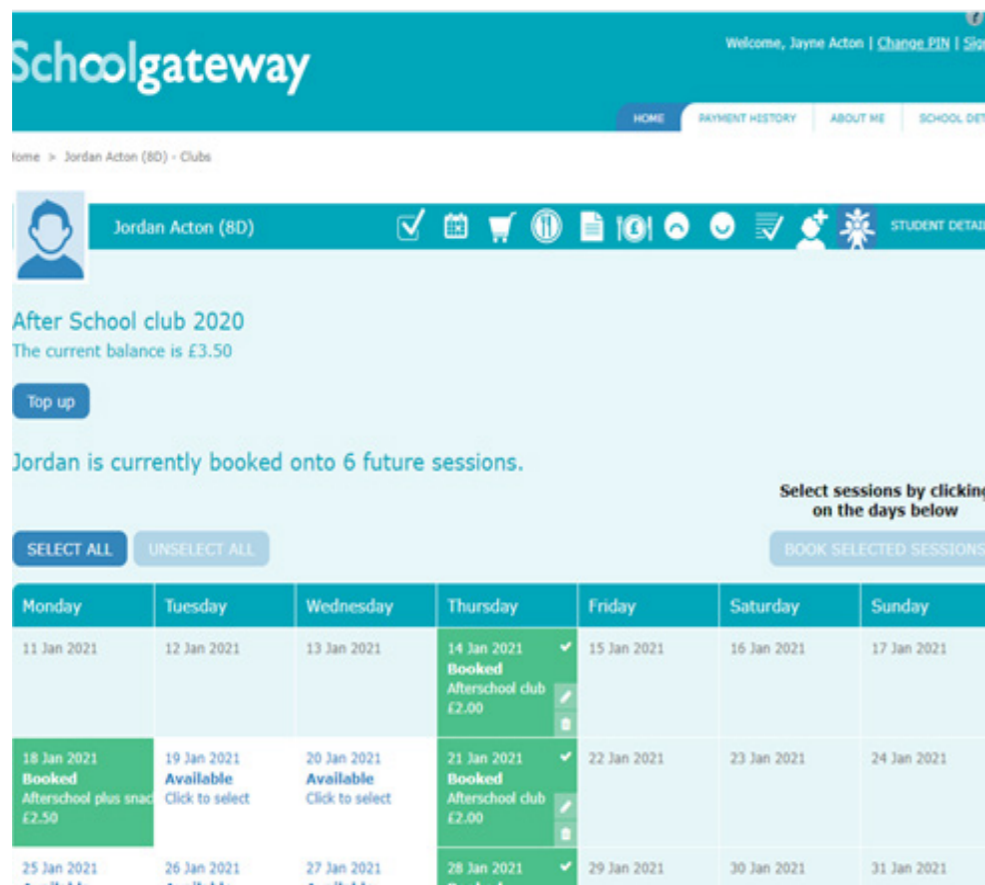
Schoolgateway

Welcome, Jayne Acton | Change PIN | Sig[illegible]

HOME | PAYMENT HISTORY | ABOUT ME | SCHOOL DET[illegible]

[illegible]ome > Jordan Acton (8D) - Clubs

Jordan Acton (8D)

STUDENT DETAI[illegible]

After School club 2020
The current balance is £3.50

Top up

Jordan is currently booked onto 6 future sessions.

Select sessions by clickin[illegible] on the days below

SELECT ALL | UNSELECT ALL | BOOK SELECTED SESSIONS

| Monday | Tuesday | Wednesday | Thursday | Friday | Saturday | Sunday |
|---|---|---|---|---|---|---|
| 11 Jan 2021 | 12 Jan 2021 | 13 Jan 2021 | 14 Jan 2021 Booked Afterschool club £2.00 | 15 Jan 2021 | 16 Jan 2021 | 17 Jan 2021 |
| 18 Jan 2021 Booked Afterschool plus snac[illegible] £2.50 | 19 Jan 2021 Available Click to select | 20 Jan 2021 Available Click to select | 21 Jan 2021 Booked Afterschool club £2.00 | 22 Jan 2021 | 23 Jan 2021 | 24 Jan 2021 |
| 25 Jan 2021 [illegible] | 26 Jan 2021 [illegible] | 27 Jan 2021 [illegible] | 28 Jan 2021 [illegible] | 29 Jan 2021 | 30 Jan 2021 | 31 Jan 2021 |